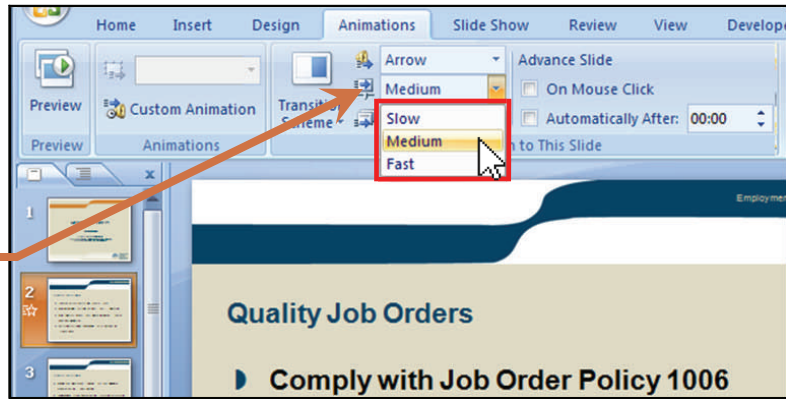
Home Insert Design Animations Slide Show Review View Develope

Preview

Custom Animation

Transition Scheme

Arrow

Medium

Slow
Medium
Fast

Advance Slide

On Mouse Click

Automatically After: 00:00

Preview Animations

n to This Slide

1

2

3

Employm

Quality Job Orders

Comply with Job Order Policy 1006